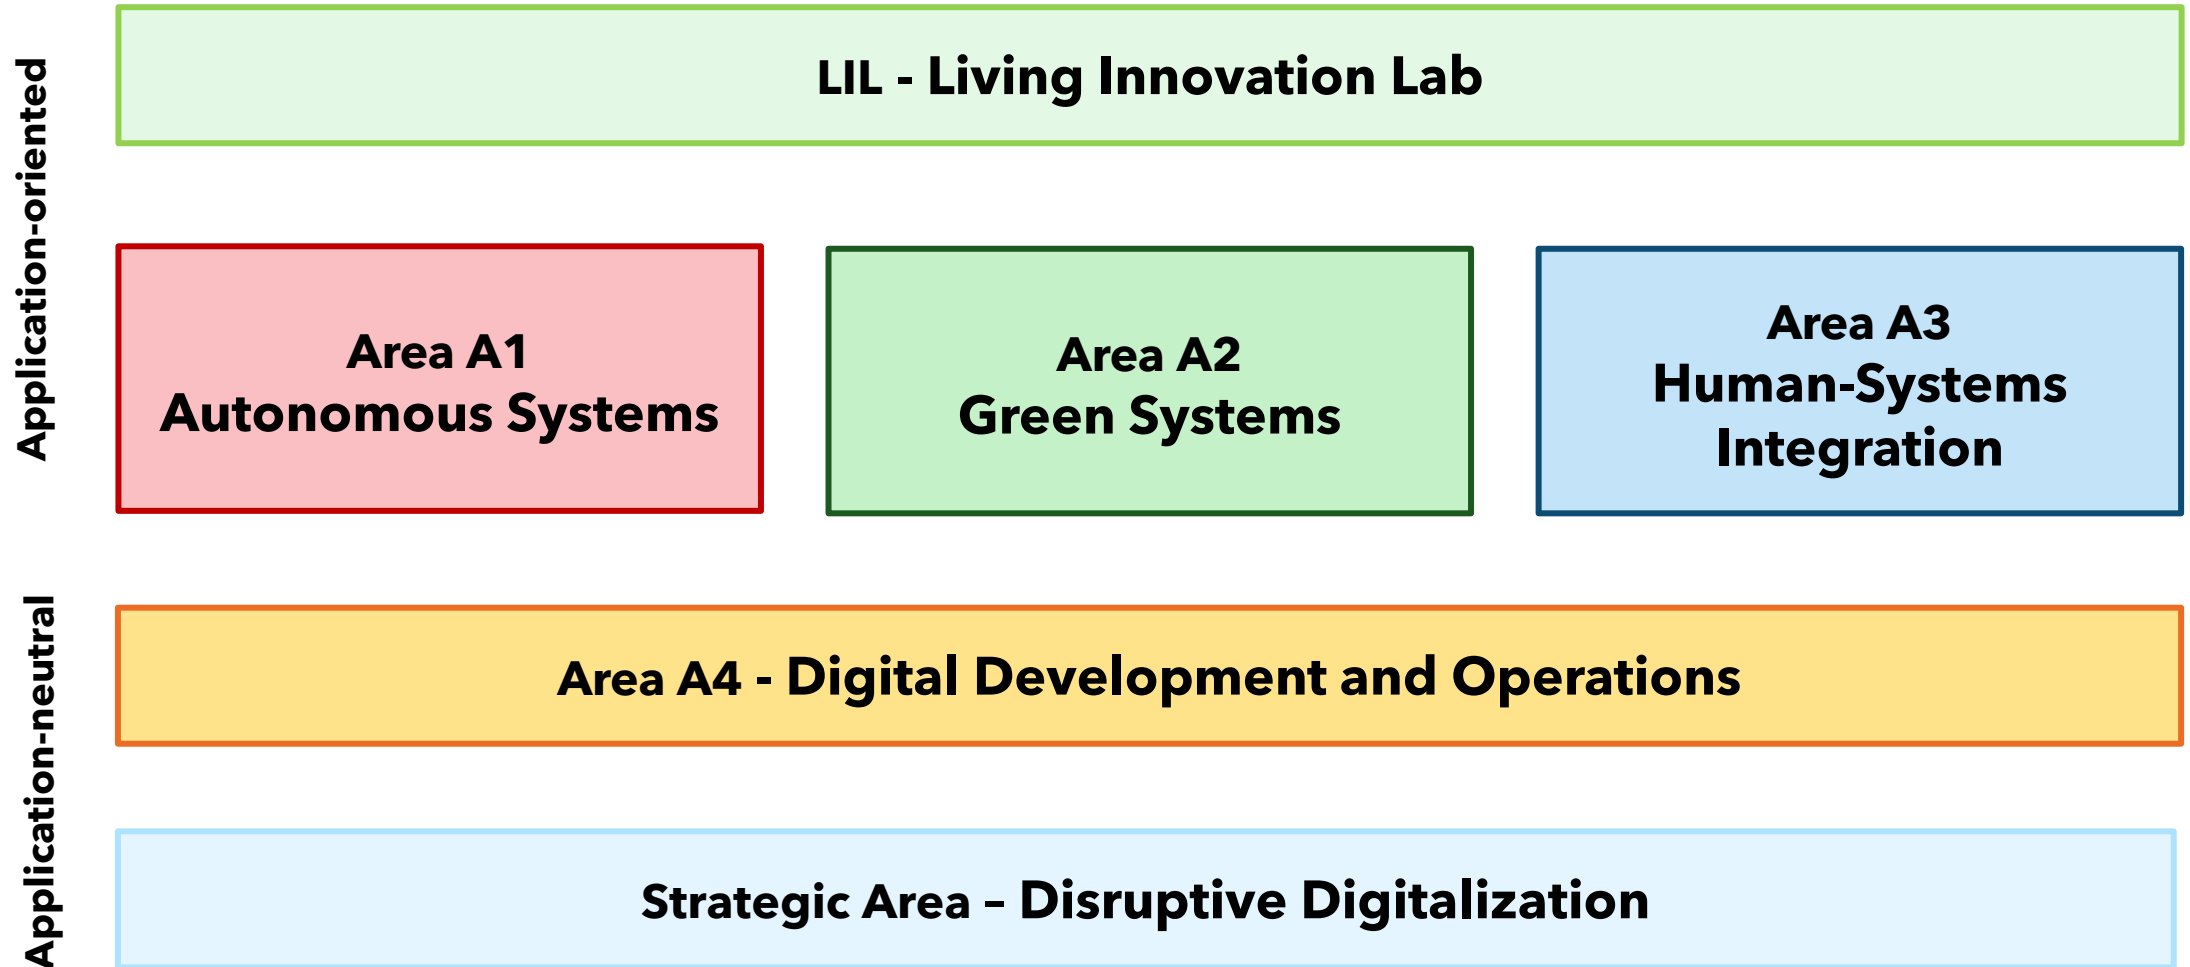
Application-oriented

LIL - Living Innovation Lab

Area A1
Autonomous Systems

Area A2
Green Systems

Area A3
Human-Systems Integration

Application-neutral

Area A4 - Digital Development and Operations

Strategic Area – Disruptive Digitalization